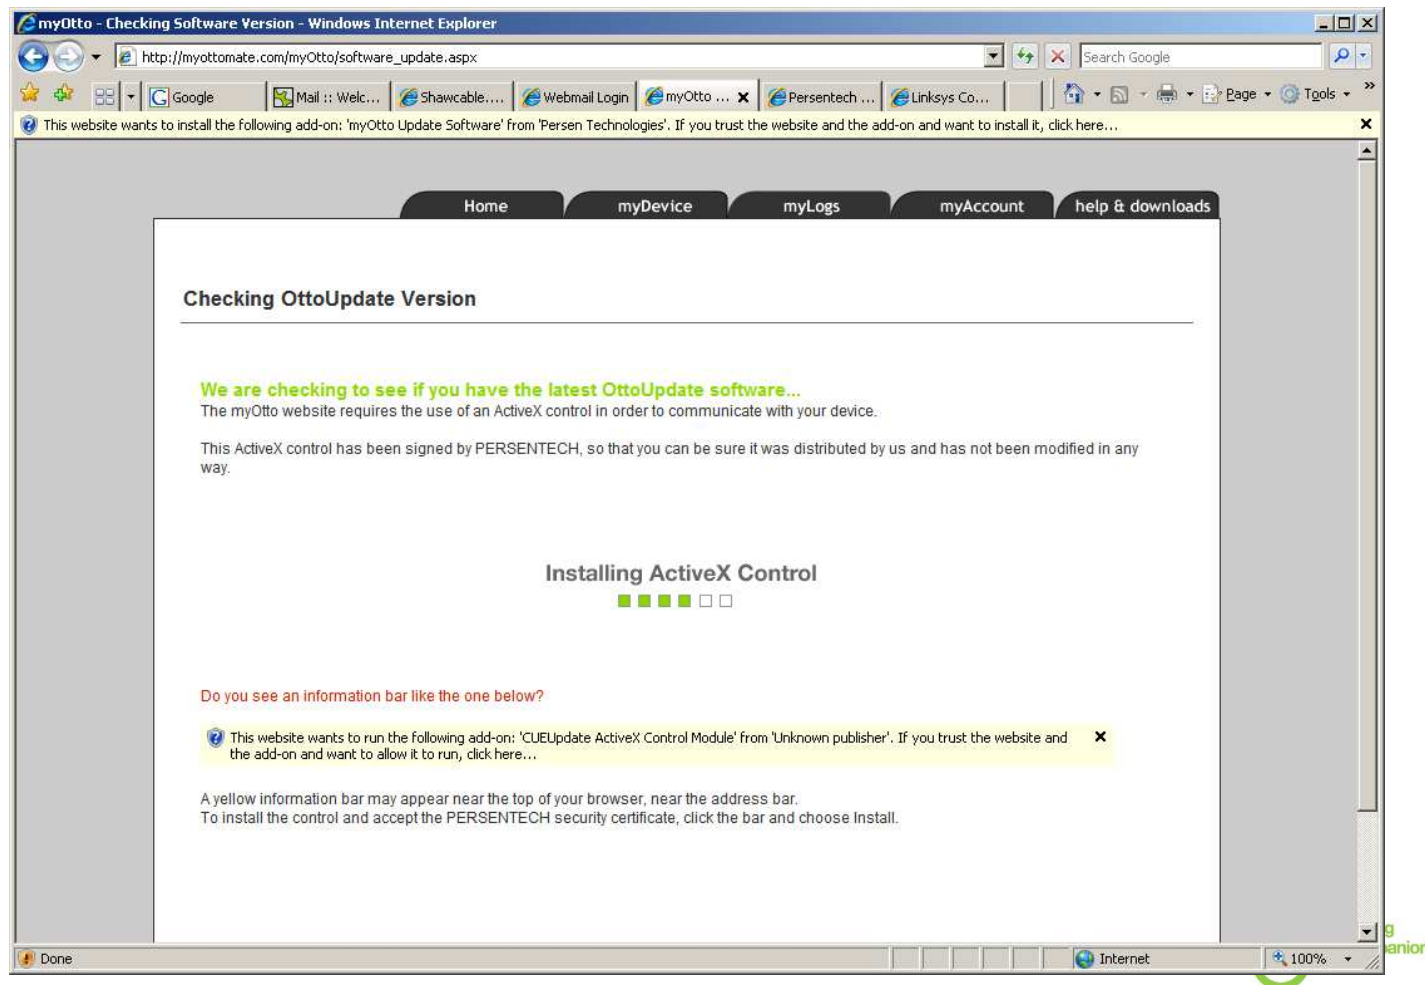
myOtto - Checking Software Version - Windows Internet Explorer

http://myottomate.com/myOtto/software_update.aspx

Search Google

Google | Mail :: Welc... | Shawcable.... | Webmail Login | myOtto ... | Persentech ... | Linksys Co...

Page ▾ Tools ▾

This website wants to install the following add-on: 'myOtto Update Software' from 'Persen Technologies'. If you trust the website and the add-on and want to install it, click here...

Home | myDevice | myLogs | myAccount | help & downloads

Checking OttoUpdate Version

We are checking to see if you have the latest OttoUpdate software...
The myOtto website requires the use of an ActiveX control in order to communicate with your device.

This ActiveX control has been signed by PERSENTECH, so that you can be sure it was distributed by us and has not been modified in any way.

Installing ActiveX Control

Do you see an information bar like the one below?

This website wants to run the following add-on: 'CUEUpdate ActiveX Control Module' from 'Unknown publisher'. If you trust the website and the add-on and want to allow it to run, click here...

A yellow information bar may appear near the top of your browser, near the address bar.
To install the control and accept the PERSENTECH security certificate, click the bar and choose Install.

Done | Internet | 100%